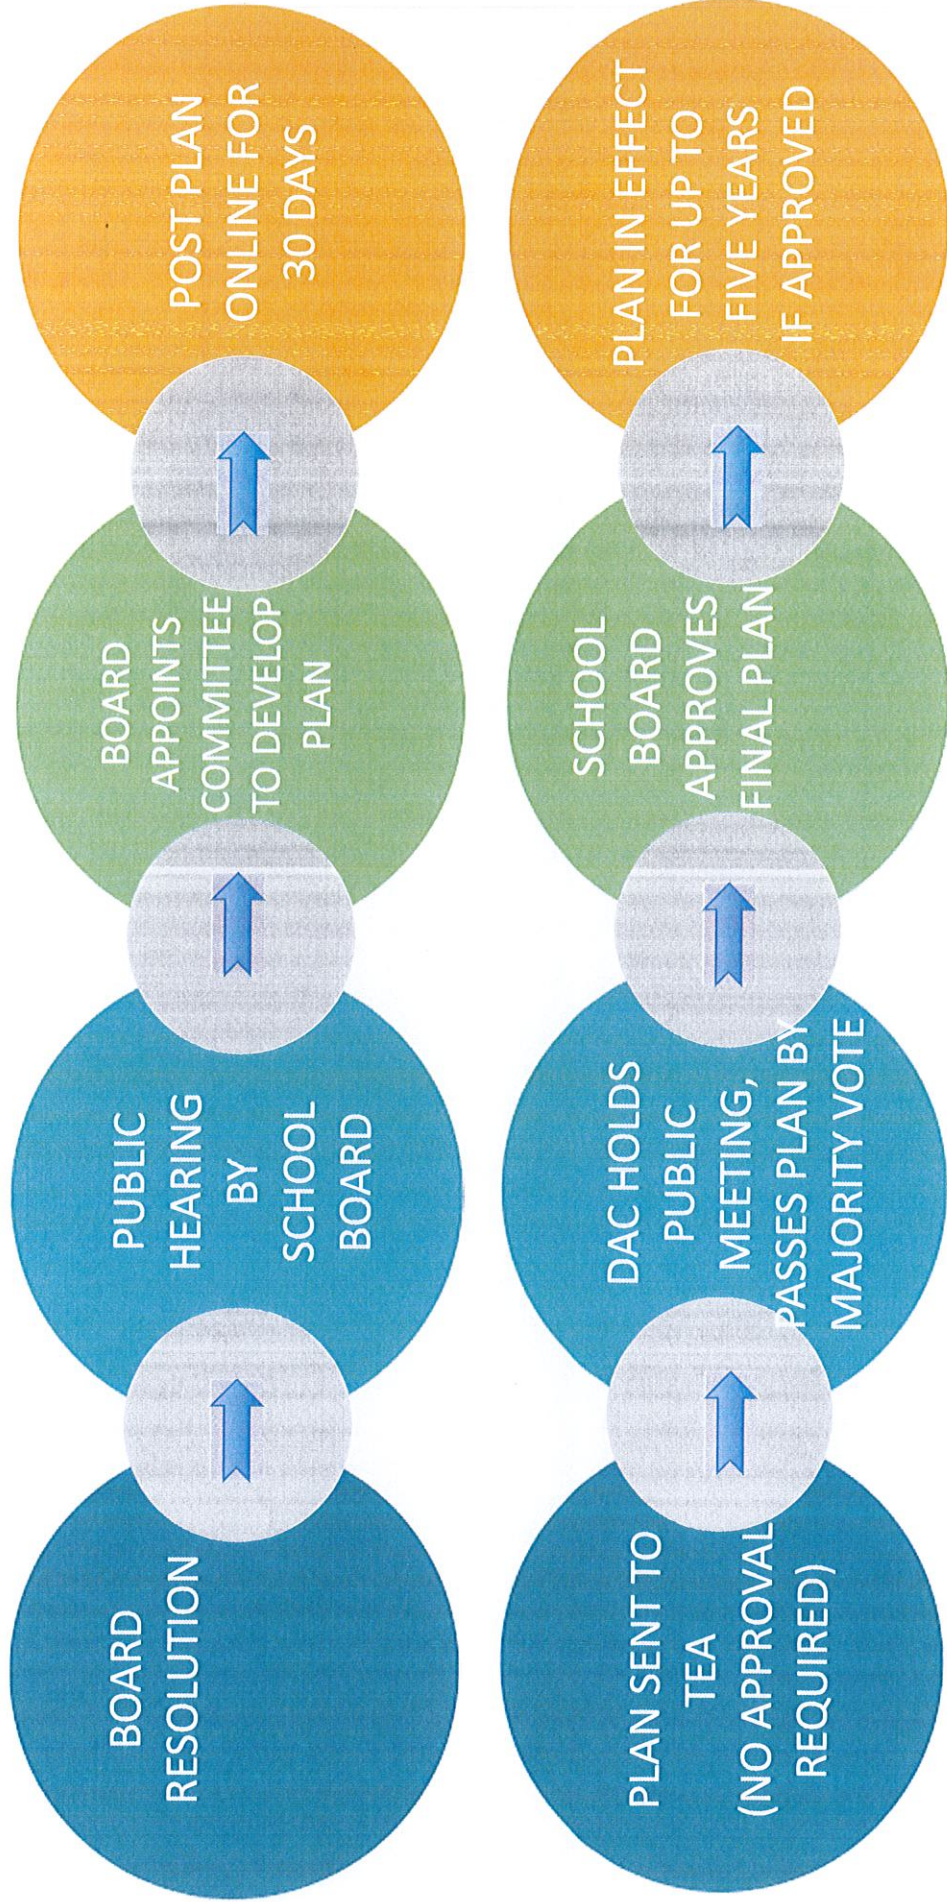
BOARD RESOLUTION

PUBLIC HEARING BY SCHOOL BOARD

BOARD APPOINTS COMMITTEE TO DEVELOP PLAN

POST PLAN ONLINE FOR 30 DAYS

PLAN SENT TO TEA (NO APPROVAL REQUIRED)

DAC HOLDS PUBLIC MEETING, PASSES PLAN BY MAJORITY VOTE

SCHOOL BOARD APPROVES FINAL PLAN

PLAN IN EFFECT FOR UP TO FIVE YEARS IF APPROVED